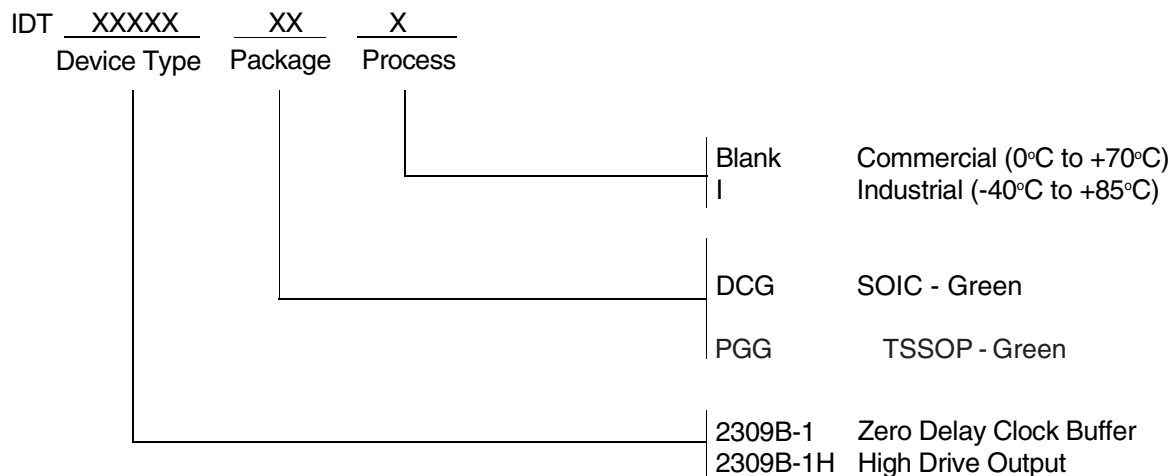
IDT XXXXX XX X

Device Type Package Process

Blank Commercial (0°C to +70°C)
I Industrial (-40°C to +85°C)

DCG SOIC - Green

PGG TSSOP - Green

2309B-1 Zero Delay Clock Buffer
2309B-1H High Drive Output